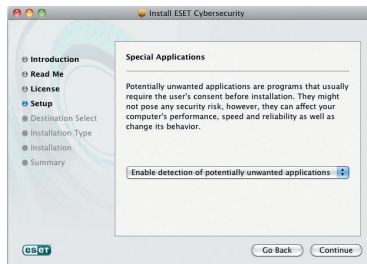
Install ESET Cybersecurity

Introduction
Read Me
License
Setup
Destination Select
Installation Type
Installation
Summary

Special Applications

Potentially unwanted applications are programs that usually require the user's consent before installation. They might not pose any security risk, however, they can affect your computer's performance, speed and reliability as well as change its behavior.

Enable detection of potentially unwanted applications

eset

Go Back
Continue